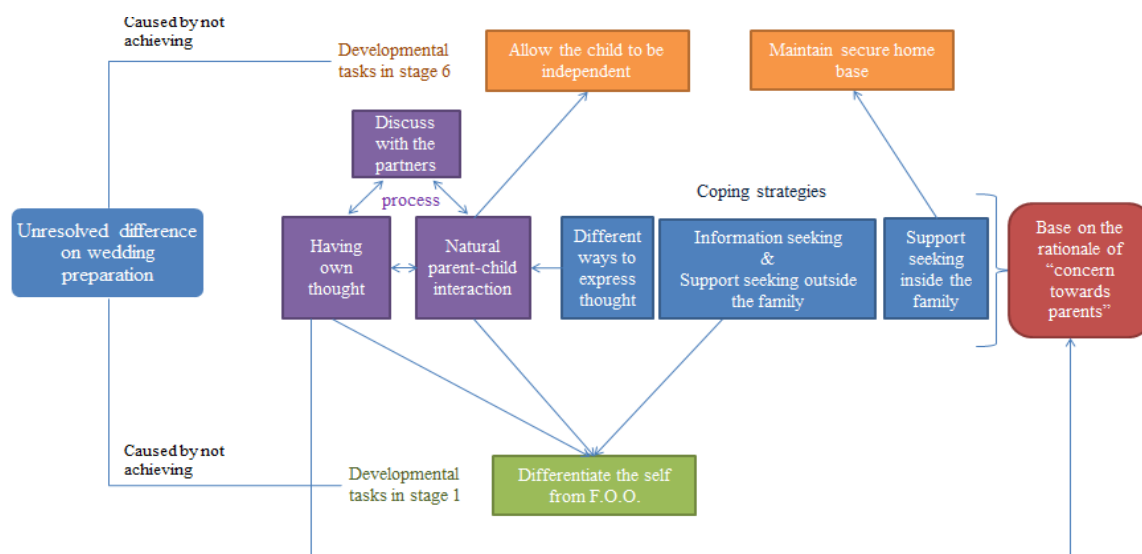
Caused by not achieving

Developmental tasks in stage 6

Allow the child to be independent

Maintain secure home base

Discuss with the partners

process

Coping strategies

Unresolved difference on wedding preparation

Having own thought

Natural parent-child interaction

Different ways to express thought

Information seeking & Support seeking outside the family

Support seeking inside the family

Base on the rationale of "concern towards parents"

Caused by not achieving

Developmental tasks in stage 1

Differentiate the self from F.O.O.